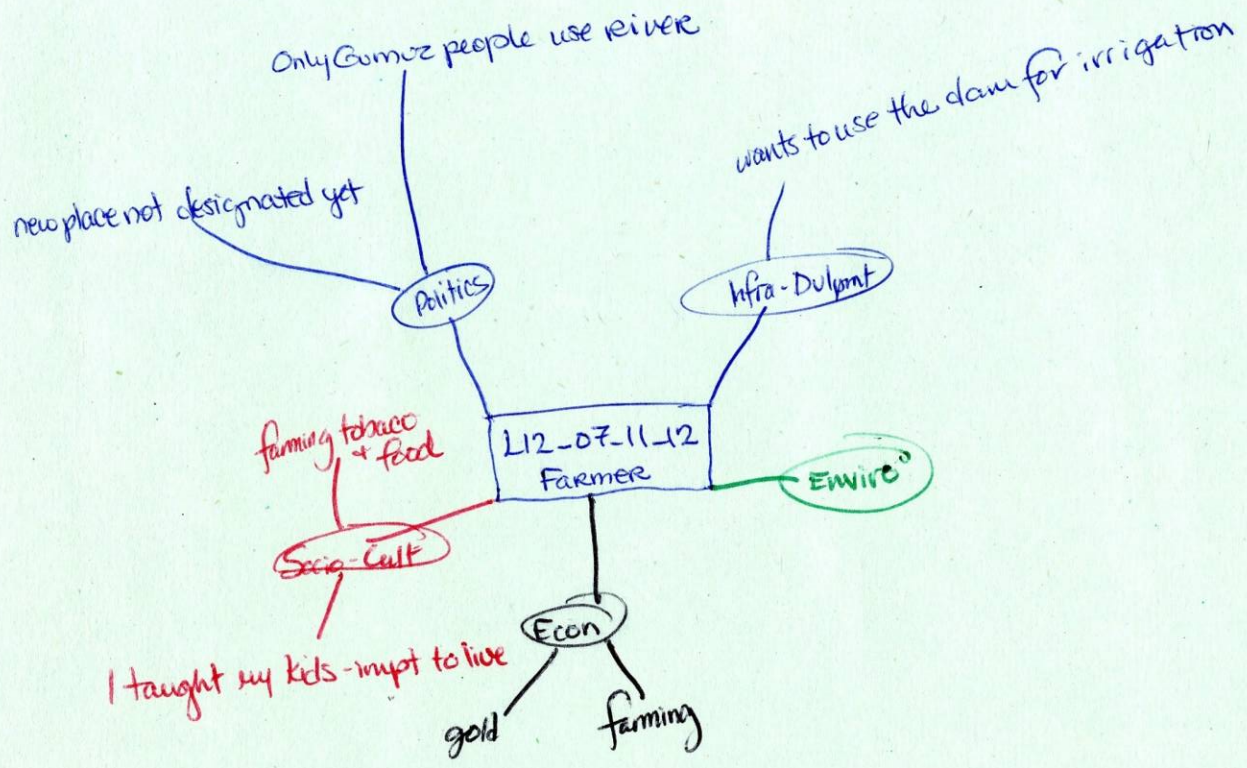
Only Gumuz people use river

wants to use the dam for irrigation

new place not designated yet

Politics

Infra-Dvlpmt

L12-07-11-12
Farmer

Enviro

farming tobacco & food

Socio-Cult

I taught my kids-impt to live

Econ

gold

farming